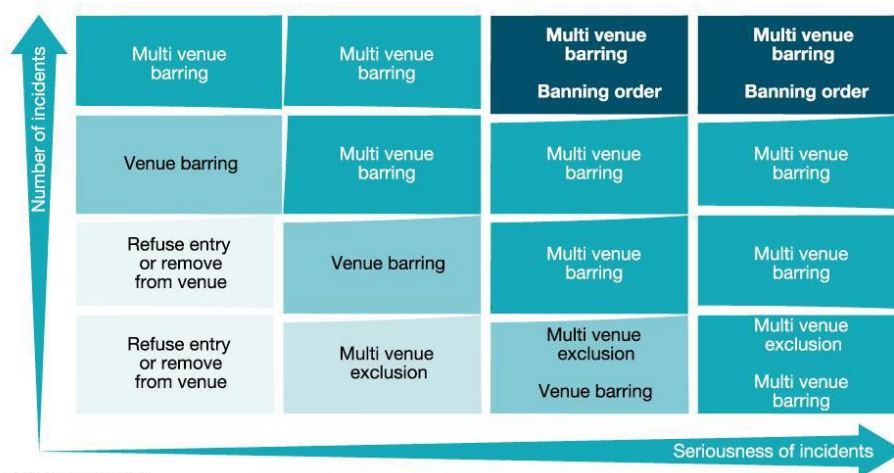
Number of incidents

| | | | |
|---|---|---|---|
| Multi venue barring | Multi venue barring | Multi venue barring<br>Banning order | Multi venue barring<br>Banning order |
| Venue barring | Multi venue barring | Multi venue barring | Multi venue barring |
| Refuse entry or remove from venue | Venue barring | Multi venue barring | Multi venue barring |
| Refuse entry or remove from venue | Multi venue exclusion | Multi venue exclusion<br>Venue barring | Multi venue exclusion<br>Multi venue barring |

Seriousness of incidents